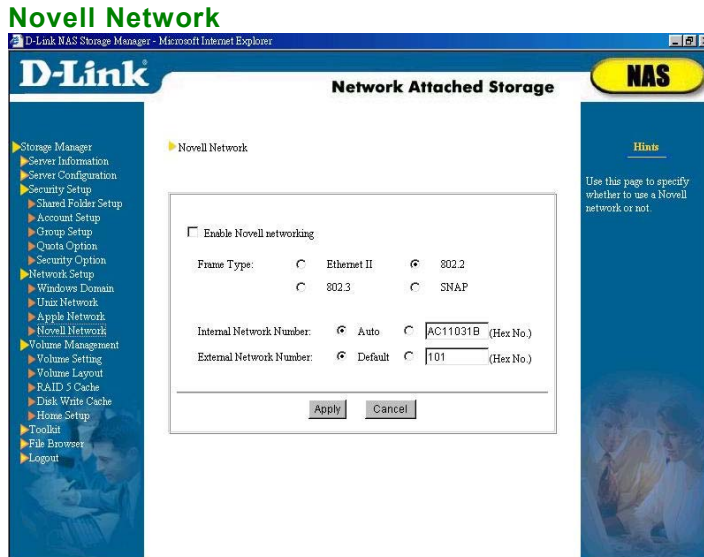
Novell Network

D-Link NAS Storage Manager - Microsoft Internet Explorer

D-Link

Network Attached Storage

NAS

Storage Manager
Server Information
Server Configuration
Security Setup
Shared Folder Setup
Account Setup
Group Setup
Quota Option
Security Option
Network Setup
Windows Domain
Unix Network
Apple Network
Novell Network
Volume Management
Volume Setting
Volume Layout
RAID 5 Cache
Disk Write Cache
Home Setup
Toolkit
File Browser
Logout

Novell Network

Enable Novell networking

Frame Type: Ethernet II 802.2
802.3 SNAP

Internal Network Number: Auto AC11031B (Hex No.)
External Network Number: Default 101 (Hex No.)

Apply Cancel

Hints

Use this page to specify whether to use a Novell network or not.